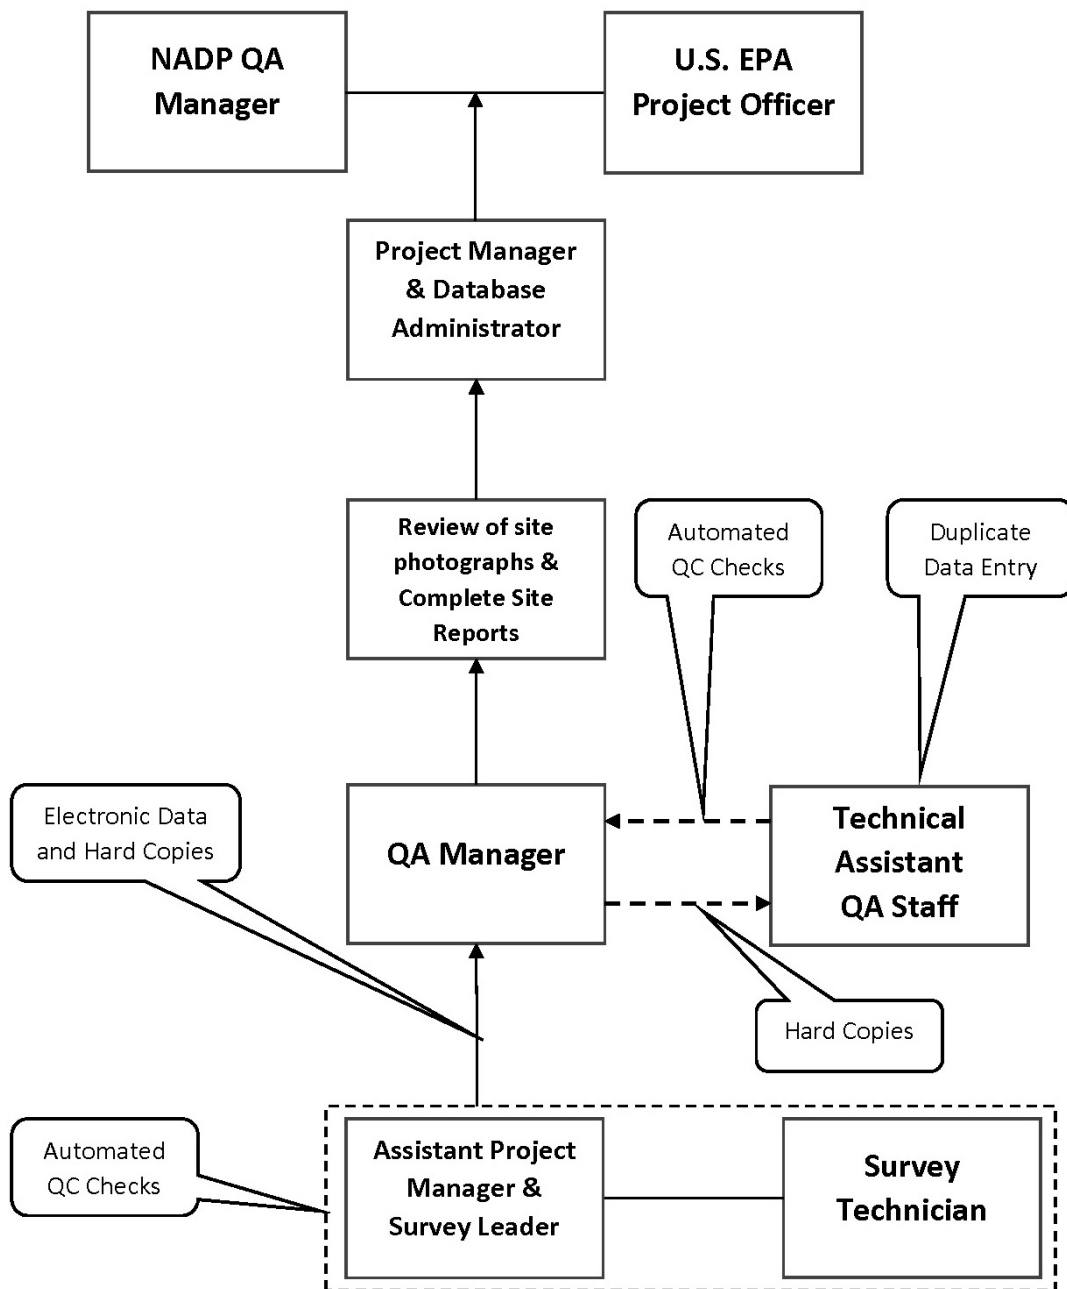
NADP QA Manager

U.S. EPA Project Officer

Project Manager & Database Administrator

Review of site photographs & Complete Site Reports

Automated QC Checks

Duplicate Data Entry

Electronic Data and Hard Copies

QA Manager

Technical Assistant QA Staff

Hard Copies

Automated QC Checks

Assistant Project Manager & Survey Leader

Survey Technician